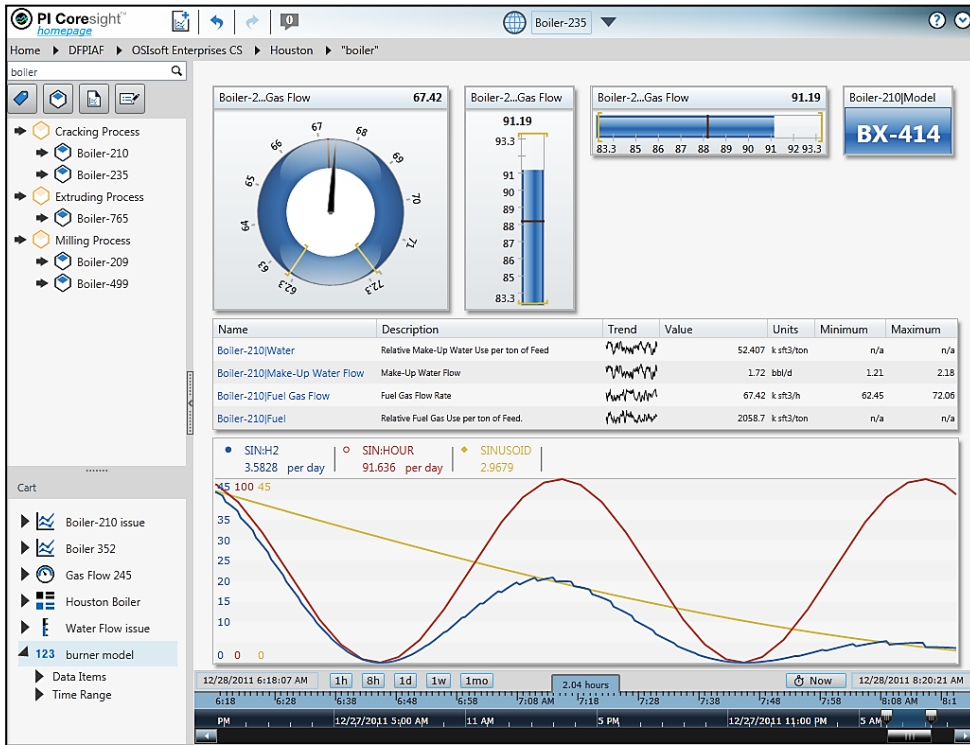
PI Coresight™ homepage

Boiler-235

Home ▶ DFPIAF ▶ OSIsoft Enterprises CS ▶ Houston ▶ "boiler"

boiler

Cracking Process
Boiler-210
Boiler-235
Extruding Process
Boiler-765
Milling Process
Boiler-209
Boiler-499

Cart

Boiler-210 issue
Boiler 352
Gas Flow 245
Houston Boiler
Water Flow issue
123 burner model
Data Items
Time Range

Boiler-2...Gas Flow 67.42
67 68 69 70 71 72.3 62.3 63 64 65 66

Boiler-2...Gas Flow
91.19
93.3
91
90
89
88
87
86
85
83.3

Boiler-2...Gas Flow 91.19
83.3 85 86 87 88 89 90 91 92 93.3

Boiler-210|Model
BX-414

| Name | Description | Trend | Value | Units | Minimum | Maximum |
|---|---|---|---|---|---|---|
| Boiler-210\|Water | Relative Make-Up Water Use per ton of Feed | | 52.407 | k sft3/ton | n/a | n/a |
| Boiler-210\|Make-Up Water Flow | Make-Up Water Flow | | 1.72 | bbl/d | 1.21 | 2.18 |
| Boiler-210\|Fuel Gas Flow | Fuel Gas Flow Rate | | 67.42 | k sft3/h | 62.45 | 72.06 |
| Boiler-210\|Fuel | Relative Fuel Gas Use per ton of Feed. | | 2058.7 | k sft3/ton | n/a | n/a |

SIN:H2 3.5828 per day
SIN:HOUR 91.636 per day
SINUSOID 2.9679

45 100 45
35
30
25
20
15
10
5
0 0 0

12/28/2011 6:18:07 AM 1h 8h 1d 1w 1mo 2.04 hours Now 12/28/2011 8:20:21 AM
6:18 6:28 6:38 6:48 6:58 7:08 AM 7:18 7:28 7:38 7:48 7:58 8:08 AM 8:1
PM 12/27/2011 5:00 AM 11 AM 5 PM 12/27/2011 11:00 PM 5 AM